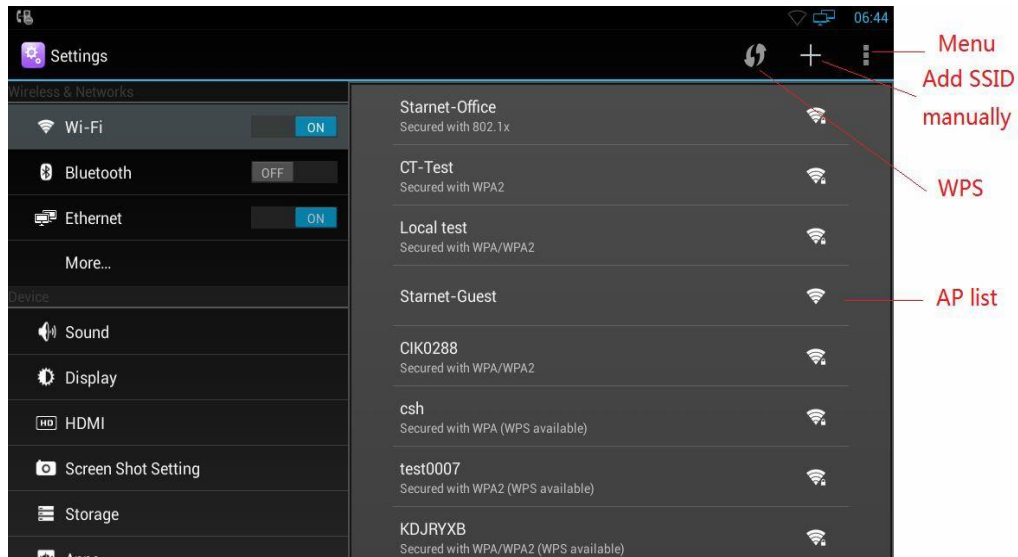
06:44

Settings

Menu

Add SSID manually

WPS

AP list

Wireless & Networks

Wi-Fi ON

Bluetooth OFF

Ethernet ON

More...

Device

Sound

Display

HDMI

Screen Shot Setting

Storage

Apps

Starnet-Office
Secured with 802.1x

CT-Test
Secured with WPA2

Local test
Secured with WPA/WPA2

Starnet-Guest

CIK0288
Secured with WPA/WPA2

csh
Secured with WPA (WPS available)

test0007
Secured with WPA2 (WPS available)

KDJRYXB
Secured with WPA/WPA2 (WPS available)